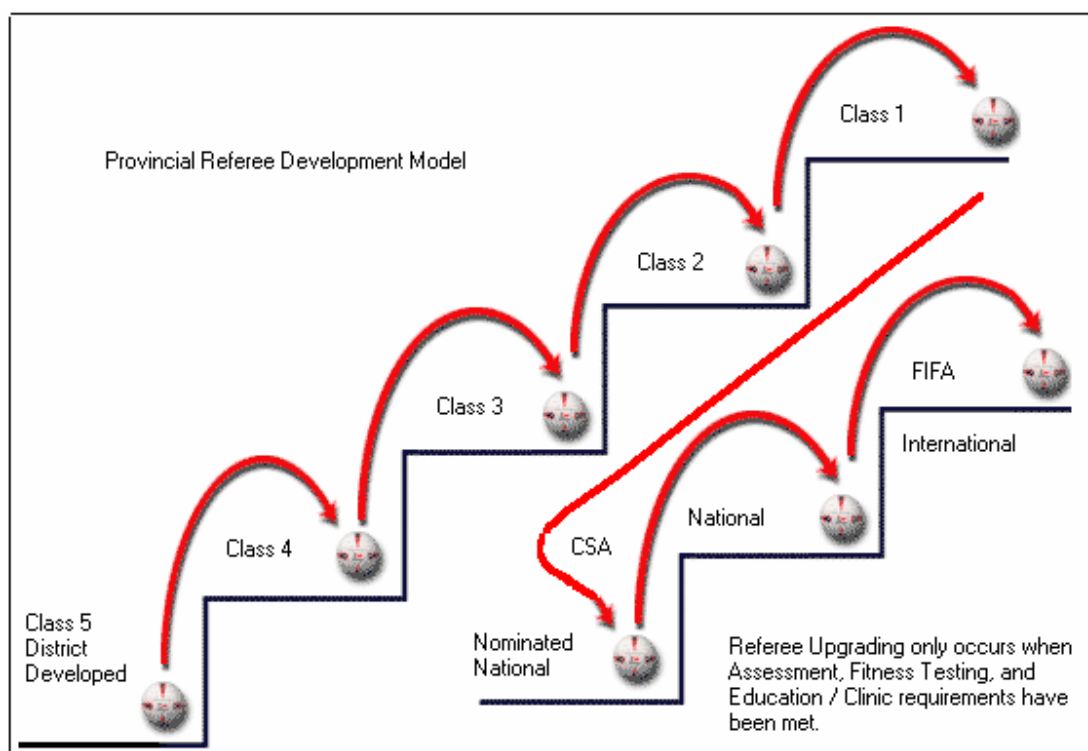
Provincial Referee Development Model

Class 1

Class 2

Class 3

Class 4

Class 5 District Developed

FIFA

International

National

CSA

Nominated National

Referee Upgrading only occurs when Assessment, Fitness Testing, and Education / Clinic requirements have been met.